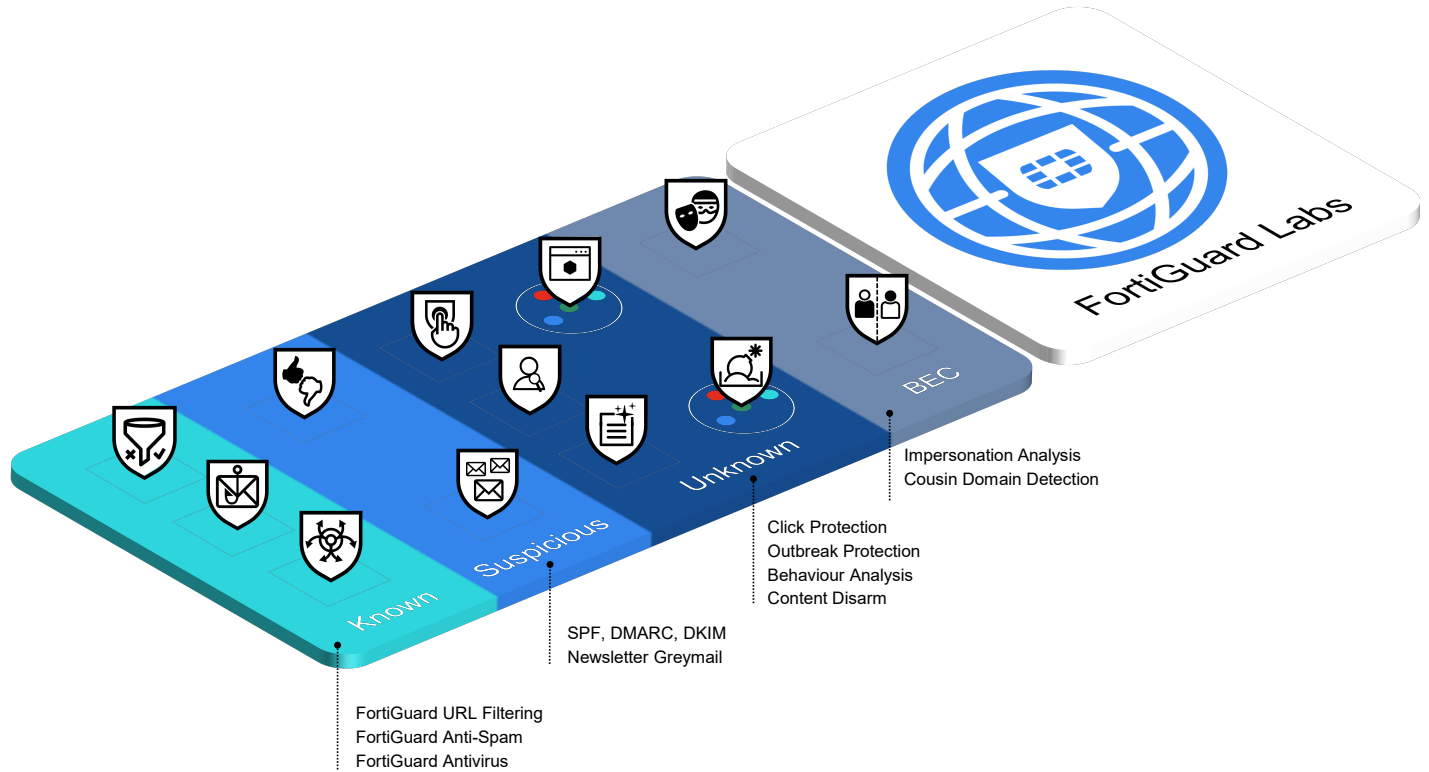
FortiGuard Labs

BEC

Unknown

Suspicious

Known

Impersonation Analysis
Cousin Domain Detection

Click Protection
Outbreak Protection
Behaviour Analysis
Content Disarm

SPF, DMARC, DKIM
Newsletter Greymail

FortiGuard URL Filtering
FortiGuard Anti-Spam
FortiGuard Antivirus